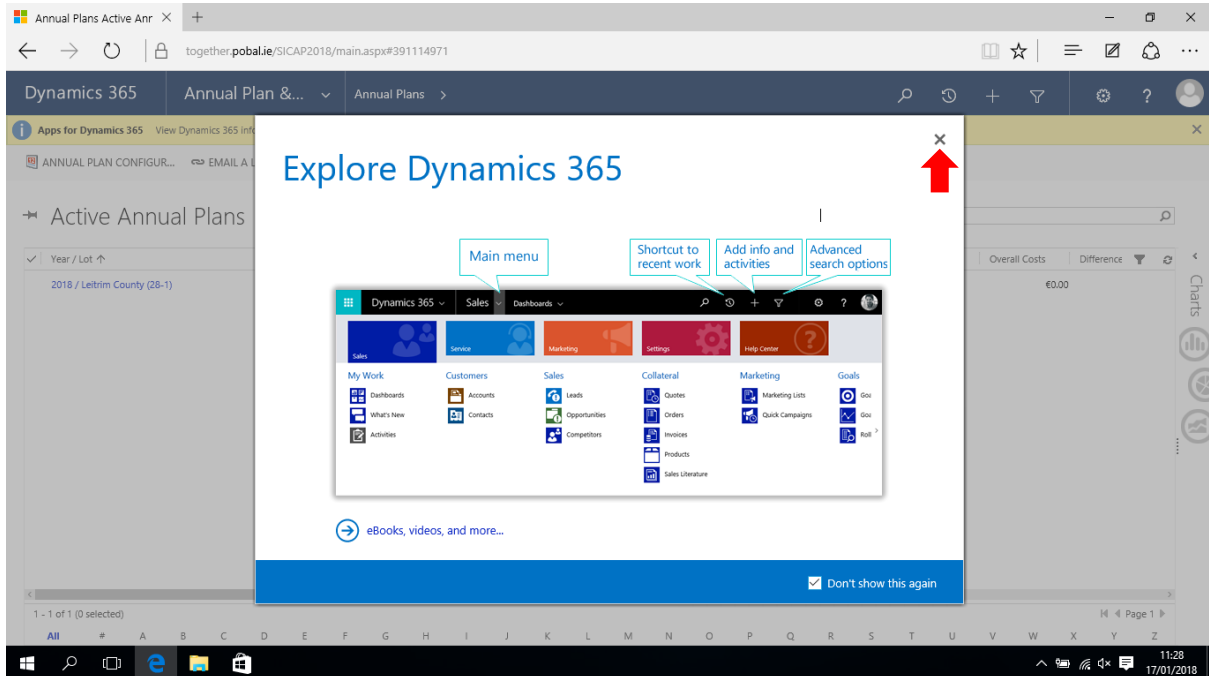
Annual Plans Active Anr ×

together.pobal.ie/SICAP2018/main.aspx#391114971

Dynamics 365 Annual Plan &... Annual Plans

Apps for Dynamics 365 View Dynamics 365 Inf

ANNUAL PLAN CONFIGUR... EMAIL A L

Active Annual Plans

Year / Lot

2018 / Leitrim County (28-1)

Overall Costs Difference

€0.00

Charts

1 - 1 of 1 (0 selected)

Page 1

All # A B C D E F G H I J K L M N O P Q R S T U V W X Y Z

Explore Dynamics 365

Main menu

Shortcut to recent work

Add info and activities

Advanced search options

Dynamics 365 Sales Dashboards

Sales Service Marketing Settings Help Center

My Work
Dashboards
What's New
Activities

Customers
Accounts
Contacts

Sales
Leads
Opportunities
Competitors

Collateral
Quotes
Orders
Invoices
Products
Sales Literature

Marketing
Marketing Lists
Quick Campaigns

Goals
Goa
Goa
Roll

eBooks, videos, and more...

Don't show this again

11:28
17/01/2018